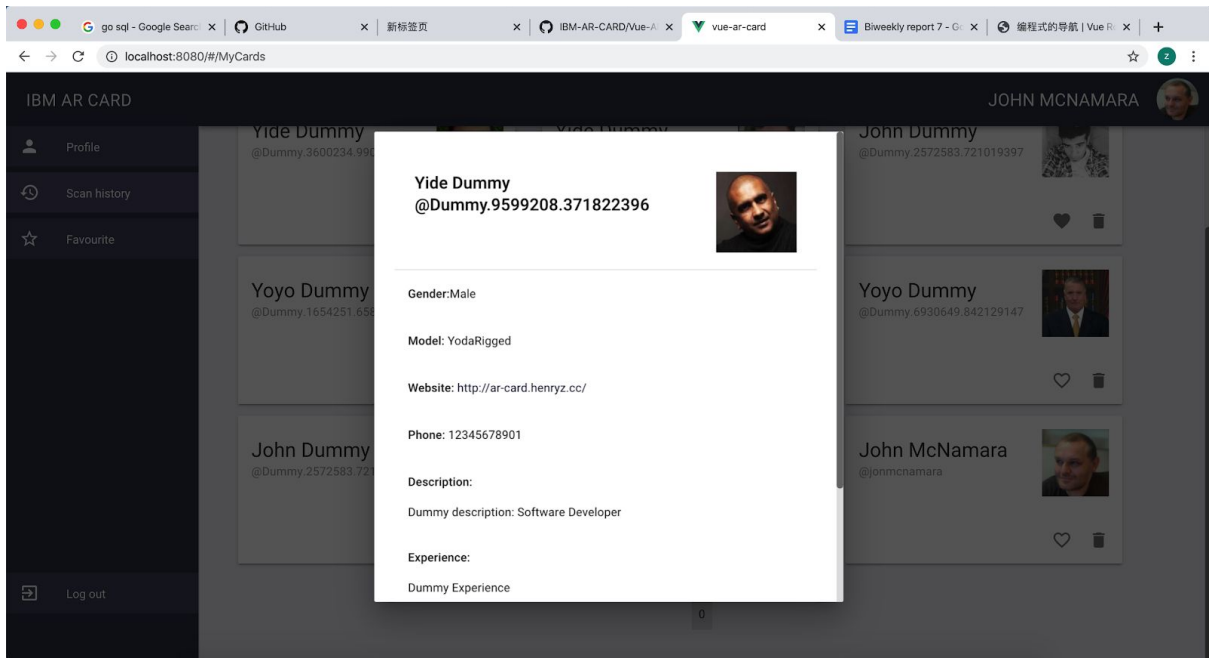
go sql - Google Searc × | GitHub × | 新标签页 × | IBM-AR-CARD/Vue-A × | vue-ar-card × | Biweekly report 7 - G × | 编程式的导航 | Vue R × | +

localhost:8080/#/MyCards

IBM AR CARD

JOHN MCNAMARA

Profile

Scan history

Favourite

Log out

Yide Dummy
@Dummy.3600234.99

John Dummy
@Dummy.2572583.721019397

Yoyo Dummy
@Dummy.1654251.65

Yoyo Dummy
@Dummy.6930649.842129147

John Dummy
@Dummy.2572583.721

John McNamara
@jonmcnamara

Yide Dummy
@Dummy.9599208.371822396

Gender:Male

Model: YodaRigged

Website: http://ar-card.henryz.cc/

Phone: 12345678901

Description:

Dummy description: Software Developer

Experience:

Dummy Experience

0